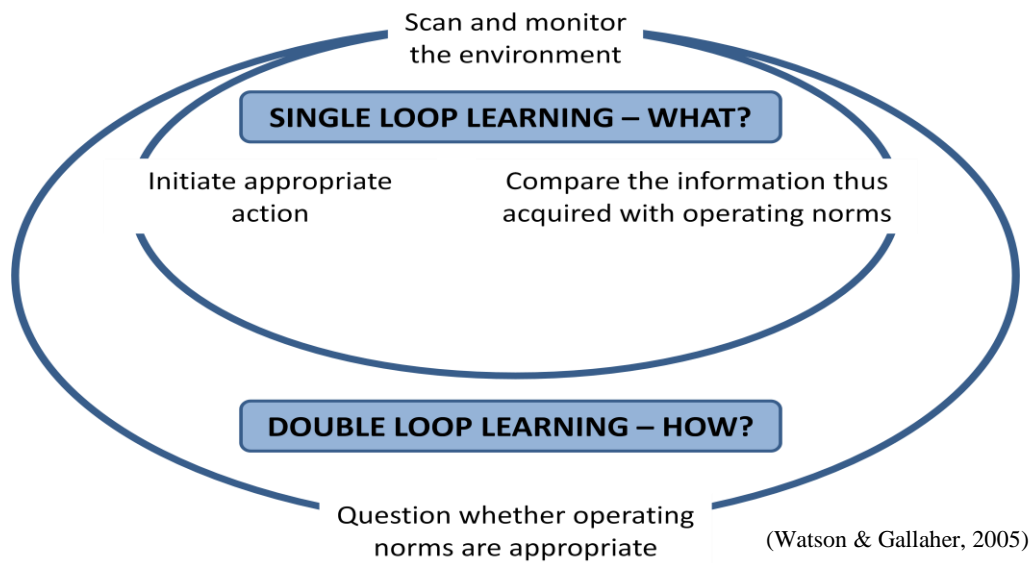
Scan and monitor the environment

SINGLE LOOP LEARNING – WHAT?

Initiate appropriate action

Compare the information thus acquired with operating norms

DOUBLE LOOP LEARNING – HOW?

Question whether operating norms are appropriate

(Watson & Gallaher, 2005)